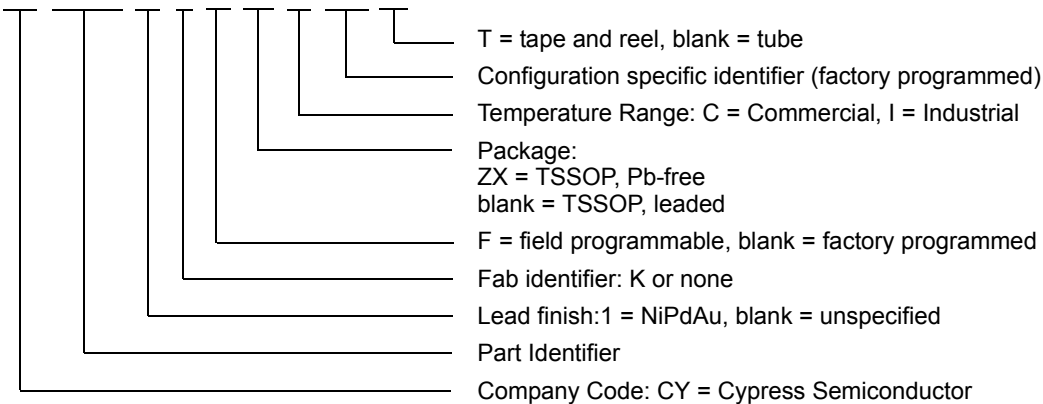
T = tape and reel, blank = tube

Configuration specific identifier (factory programmed)

Temperature Range: C = Commercial, I = Industrial

Package:
ZX = TSSOP, Pb-free
blank = TSSOP, leaded

F = field programmable, blank = factory programmed

Fab identifier: K or none

Lead finish:1 = NiPdAu, blank = unspecified

Part Identifier

Company Code: CY = Cypress Semiconductor